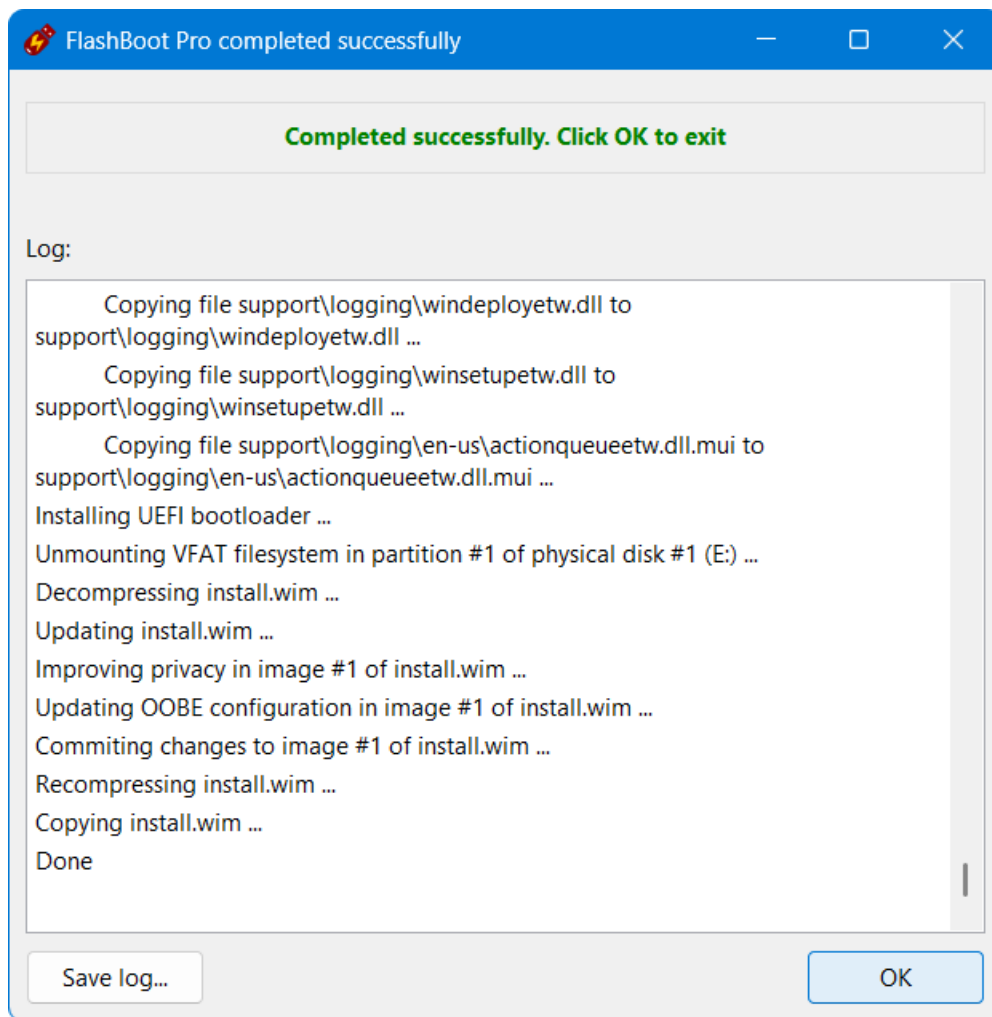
FlashBoot Pro completed successfully

Completed successfully. Click OK to exit

Log:

Copying file support\logging\windeployetw.dll to support\logging\windeployetw.dll ...
Copying file support\logging\winsetupetw.dll to support\logging\winsetupetw.dll ...
Copying file support\logging\en-us\actionqueueetw.dll.mui to support\logging\en-us\actionqueueetw.dll.mui ...
Installing UEFI bootloader ...
Unmounting VFAT filesystem in partition #1 of physical disk #1 (E:) ...
Decompressing install.wim ...
Updating install.wim ...
Improving privacy in image #1 of install.wim ...
Updating OOBE configuration in image #1 of install.wim ...
Commiting changes to image #1 of install.wim ...
Recompressing install.wim ...
Copying install.wim ...
Done

Save log...
OK